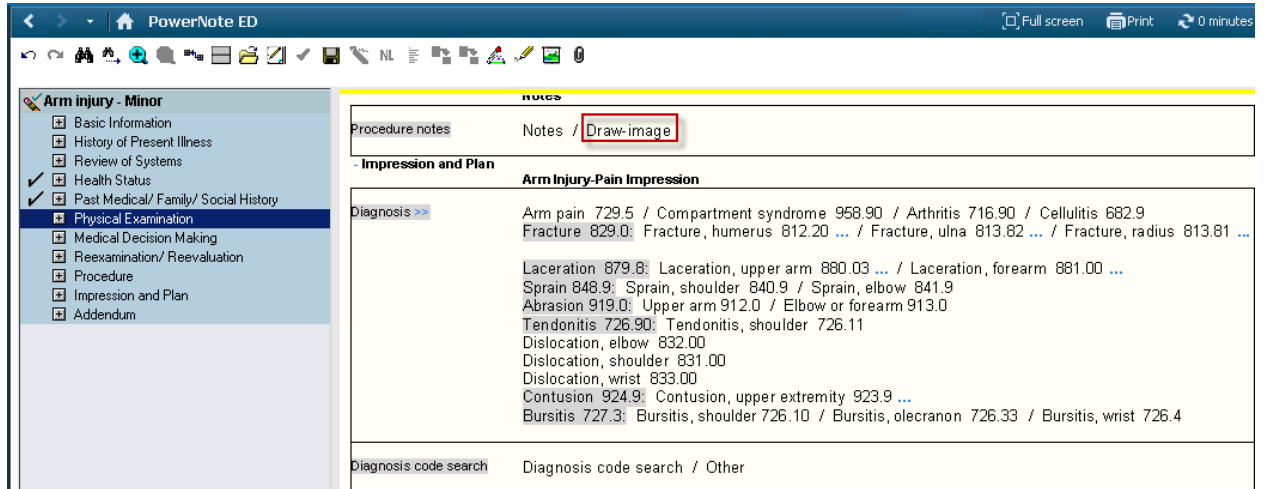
PowerNote ED

Full screen Print 0 minutes

NL

Arm injury - Minor
Basic Information
History of Present Illness
Review of Systems
Health Status
Past Medical/ Family/ Social History
Physical Examination
Medical Decision Making
Reexamination/ Reevaluation
Procedure
Impression and Plan
Addendum

Notes

Procedure notes | Notes / Draw-image

- Impression and Plan
Arm Injury-Pain Impression

Diagnosis >>

Arm pain 729.5 / Compartment syndrome 958.90 / Arthritis 716.90 / Cellulitis 682.9
Fracture 829.0: Fracture, humerus 812.20 ... / Fracture, ulna 813.82 ... / Fracture, radius 813.81 ...

Laceration 879.8: Laceration, upper arm 880.03 ... / Laceration, forearm 881.00 ...
Sprain 848.9: Sprain, shoulder 840.9 / Sprain, elbow 841.9
Abrasion 919.0: Upper arm 912.0 / Elbow or forearm 913.0
Tendonitis 726.90: Tendonitis, shoulder 726.11
Dislocation, elbow 832.00
Dislocation, shoulder 831.00
Dislocation, wrist 833.00
Contusion 924.9: Contusion, upper extremity 923.9 ...
Bursitis 727.3: Bursitis, shoulder 726.10 / Bursitis, olecranon 726.33 / Bursitis, wrist 726.4

Diagnosis code search | Diagnosis code search / Other